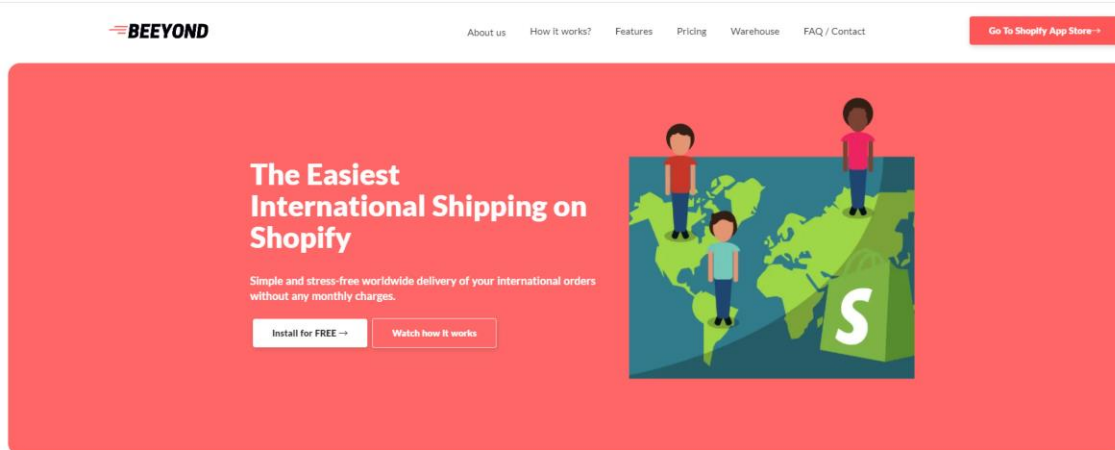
BEEYOND

About us How it works? Features Pricing Warehouse FAQ / Contact

Go To Shopify App Store→

The Easiest International Shipping on Shopify

Simple and stress-free worldwide delivery of your international orders without any monthly charges.

Install for FREE →

Watch how it works

S